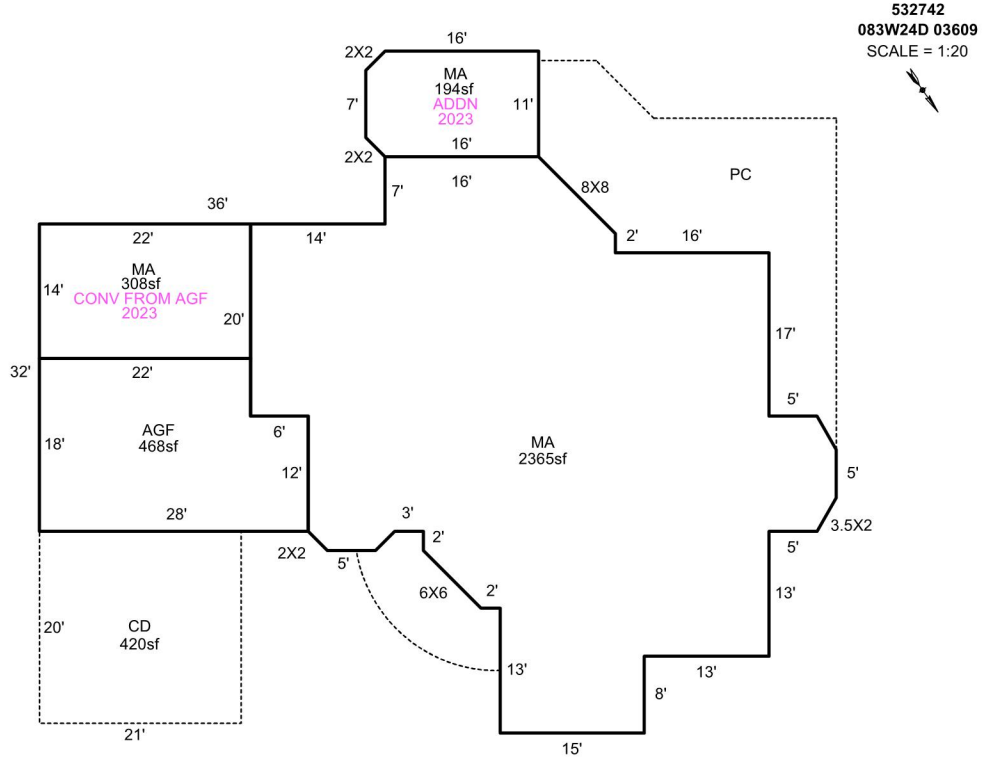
532742
083W24D 03609
SCALE = 1:20

16'
2X2
MA
194sf
ADDN
2023
7'
11'
2X2
16'
16'
7'
8X8
PC
36'
2'
16'
22'
14'
MA
308sf
CONV FROM AGF
2023
14'
20'
17'
32'
22'
5'
AGF
468sf
18'
6'
MA
2365sf
5'
12'
3'
28'
3.5X2
2'
2X2
5'
5'
6X6
2'
13'
20'
CD
420sf
13'
13'
8'
21'
15'